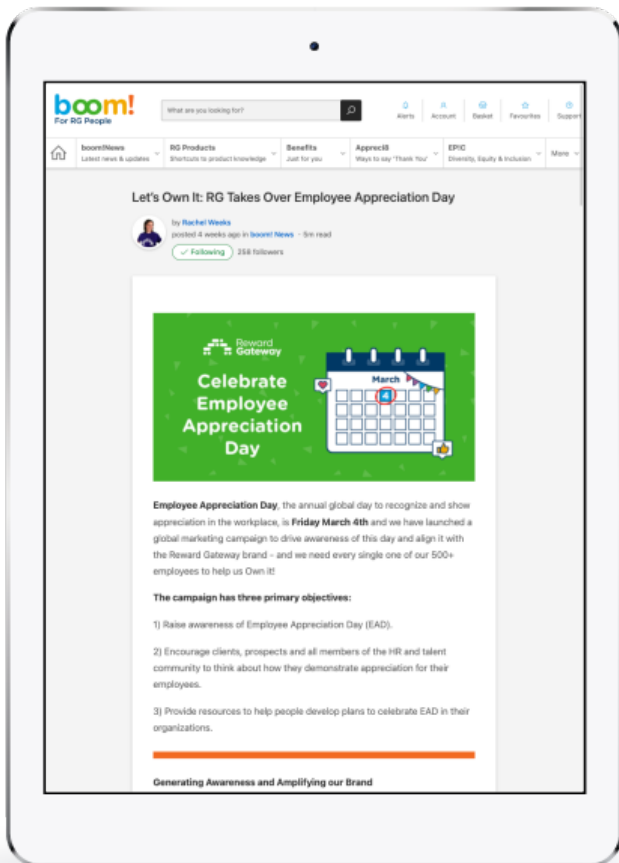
boom!
For RG People

What are you looking for?

Alerts Account Basket Favourites Support

boom!News
Latest news & updates

RG Products
Shortcuts to product knowledge

Benefits
Just for you

Apprecl8
Ways to say 'Thank You'

EPIC
Diversity, Equity & Inclusion

More

Let's Own It: RG Takes Over Employee Appreciation Day

by Rachel Weeks
posted 4 weeks ago in boom! News · 5m read

Following 258 followers

Reward Gateway

Celebrate Employee Appreciation Day

March
4

**Employee Appreciation Day**, the annual global day to recognize and show appreciation in the workplace, is **Friday March 4th** and we have launched a global marketing campaign to drive awareness of this day and align it with the Reward Gateway brand - and we need every single one of our 500+ employees to help us Own it!

**The campaign has three primary objectives:**

1) Raise awareness of Employee Appreciation Day (EAD).

2) Encourage clients, prospects and all members of the HR and talent community to think about how they demonstrate appreciation for their employees.

3) Provide resources to help people develop plans to celebrate EAD in their organizations.

**Generating Awareness and Amplifying our Brand**